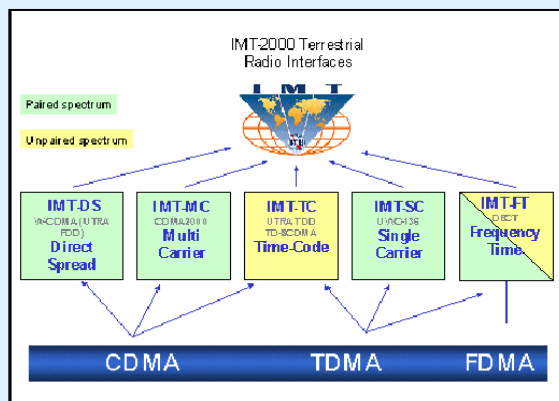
IMT-2000 Terrestrial Radio Interfaces

Paired spectrum

Unpaired spectrum

IMT

IMT-DS
WCDMA (UTRA FDD)
Direct Spread

IMT-MC
CDMA2000
Multi Carrier

IMT-TC
UTRA TDD
TD-SCDMA
Time-Code

IMT-SC
UWC136
Single Carrier

IMT-FT
DECT
Frequency Time

CDMA

TDMA

FDMA